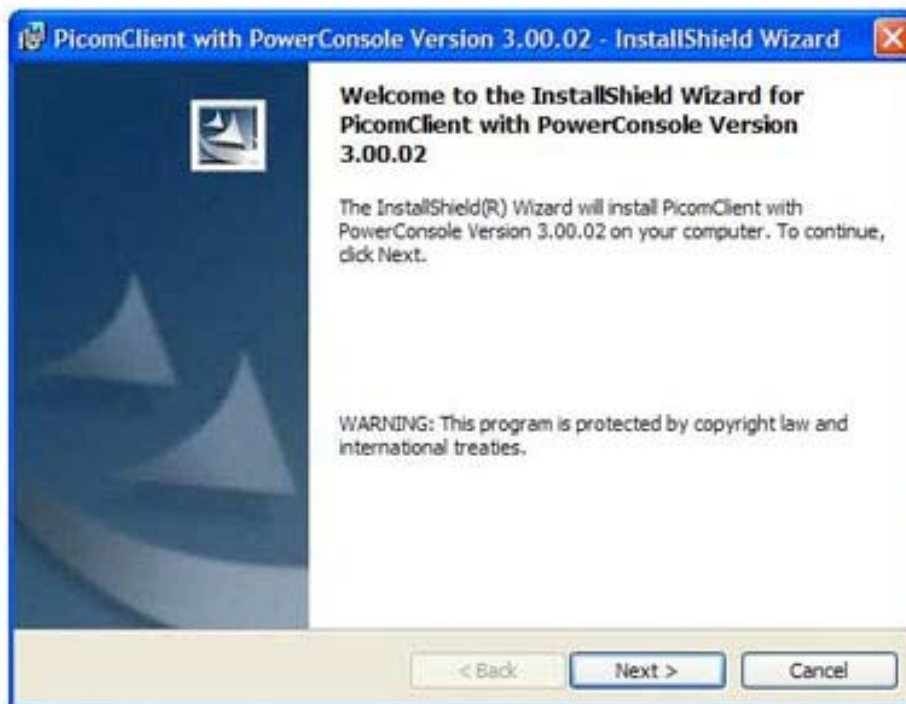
PicomClient with PowerConsole Version 3.00.02 - InstallShield Wizard

Welcome to the InstallShield Wizard for PicomClient with PowerConsole Version 3.00.02

The InstallShield(R) Wizard will install PicomClient with PowerConsole Version 3.00.02 on your computer. To continue, click Next.

WARNING: This program is protected by copyright law and international treaties.

< Back
Next >
Cancel